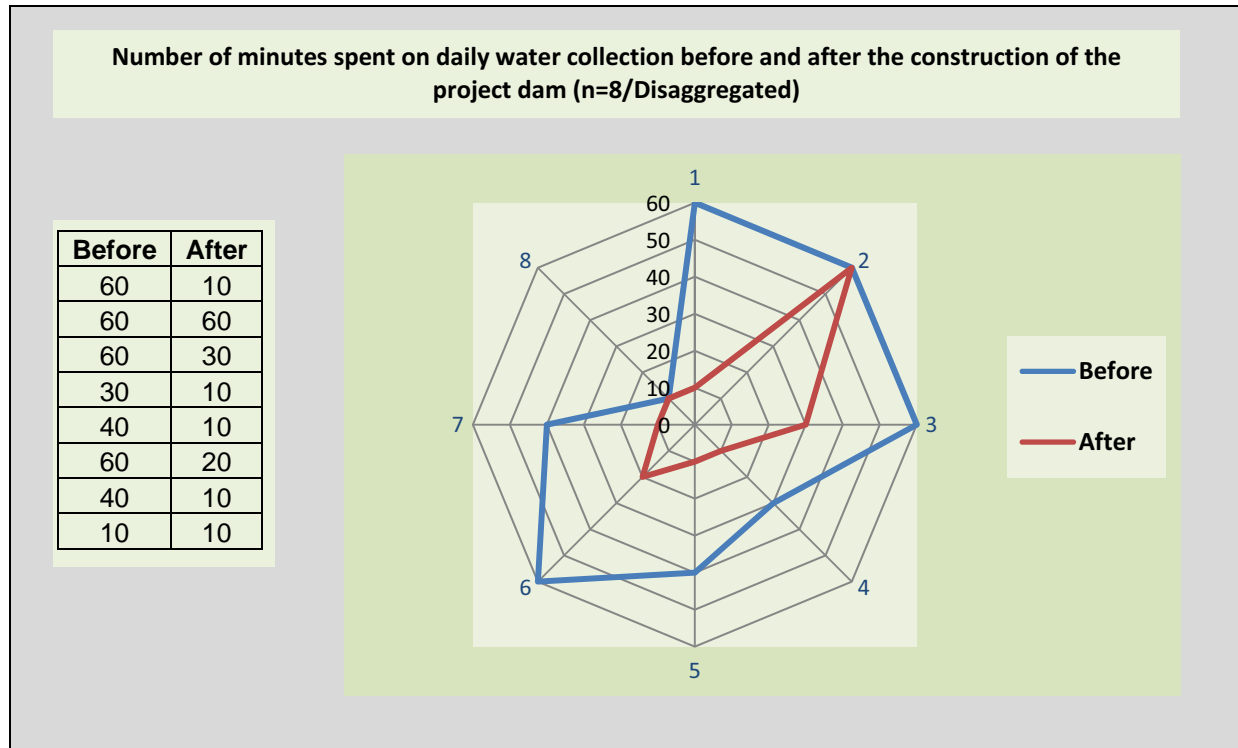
Number of minutes spent on daily water collection before and after the construction of the project dam (n=8/Disaggregated)

| Before | After |
|---|---|
| 60 | 10 |
| 60 | 60 |
| 60 | 30 |
| 30 | 10 |
| 40 | 10 |
| 60 | 20 |
| 40 | 10 |
| 10 | 10 |

1
2
3
4
5
6
7
8
60
50
40
30
20
10
0

Before
After